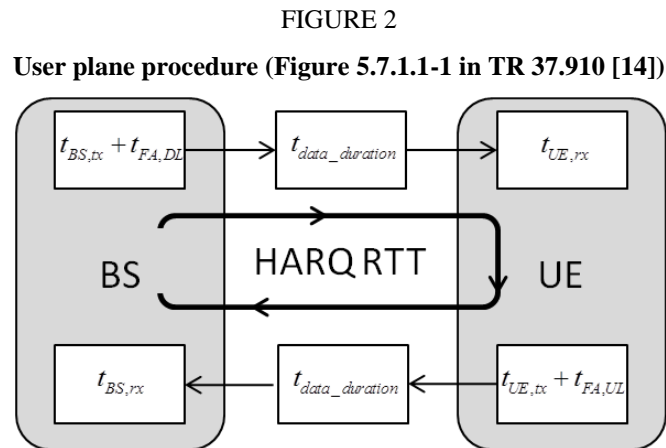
FIGURE 2

**User plane procedure (Figure 5.7.1.1-1 in TR 37.910 [14])**

$t_{BS,tx} + t_{FA,DL}$

$t_{data\_duration}$

$t_{UE,rx}$

BS

HARQ RTT

UE

$t_{BS,rx}$

$t_{data\_duration}$

$t_{UE,tx} + t_{FA,UL}$